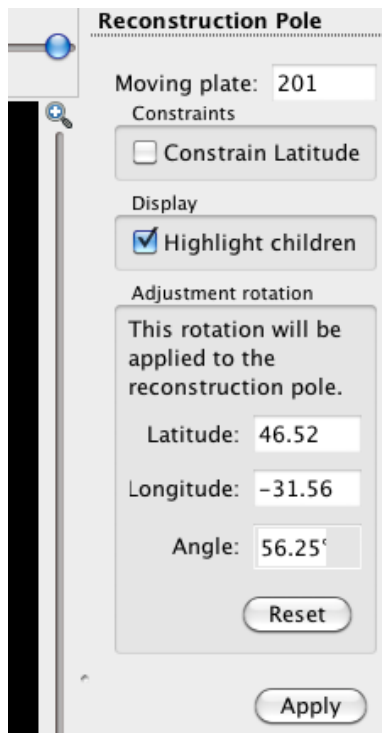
Reconstruction Pole

Moving plate: 201

Constraints

Constrain Latitude

Display

Highlight children

Adjustment rotation

This rotation will be applied to the reconstruction pole.

Latitude: 46.52

Longitude: -31.56

Angle: 56.25°

Reset

Apply